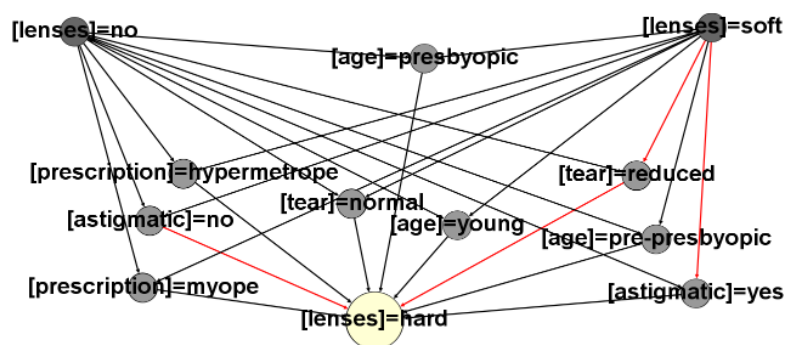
[lenses]=no

[age]=presbyopic

[lenses]=soft

[prescription]=hypermetrope

[tear]=reduced

[astigmatic]=no

[tear]=normal

[age]=young

[age]=pre-presbyopic

[prescription]=myope

[astigmatic]=yes

[lenses]=hard